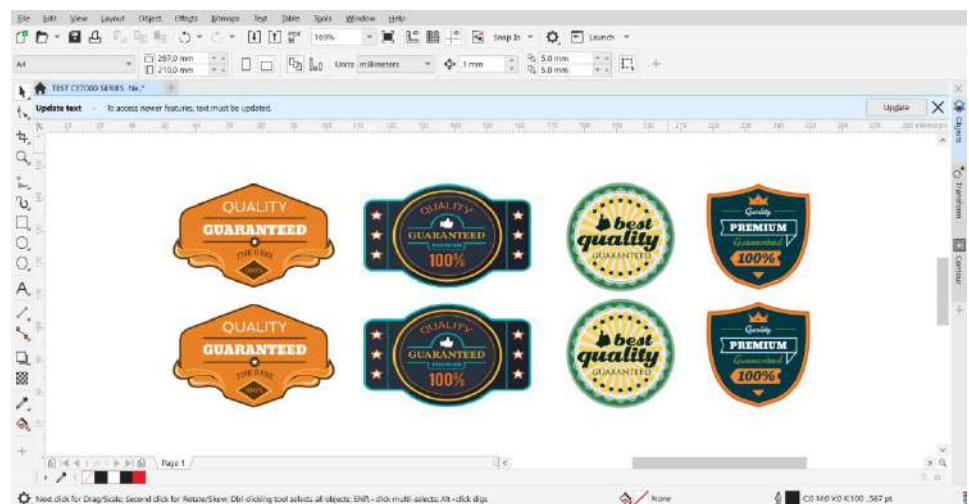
File Edit View Layout Object Effects Bitmaps Text Table Tools Window Help

109% Snap To Launch

A4 297.0 mm 210.0 mm Units: millimeters 1 mm 5.0 mm 5.0 mm

TEST CETODO SERIES No.*

Update text · To access newer features, text must be updated. Update

QUALITY GUARANTEED THE BEST 100%

QUALITY GUARANTEED 100%

best quality GUARANTEED

Quality PREMIUM Guaranteed 100%

QUALITY GUARANTEED THE BEST 100%

QUALITY GUARANTEED 100%

best quality GUARANTEED

Quality PREMIUM Guaranteed 100%

Objects Transform Contour

Page 1

Next click for Drag/Scale; Second click for Rotate/Skew; Dbl-clicking tool selects all objects; Shift+click multi-selects; Alt+click digs

None

C0 M0 Y0 K100 .567 pt